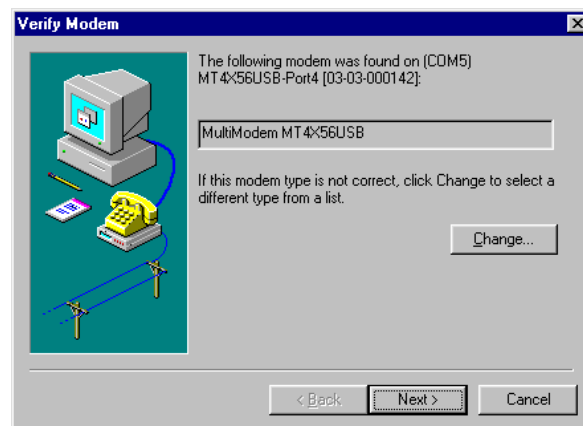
Verify Modem

The following modem was found on (COM5) MT4X56USB-Port4 [03-03-000142]:

MultiModem MT4X56USB

If this modem type is not correct, click Change to select a different type from a list.

Change...

< Back

Next >

Cancel